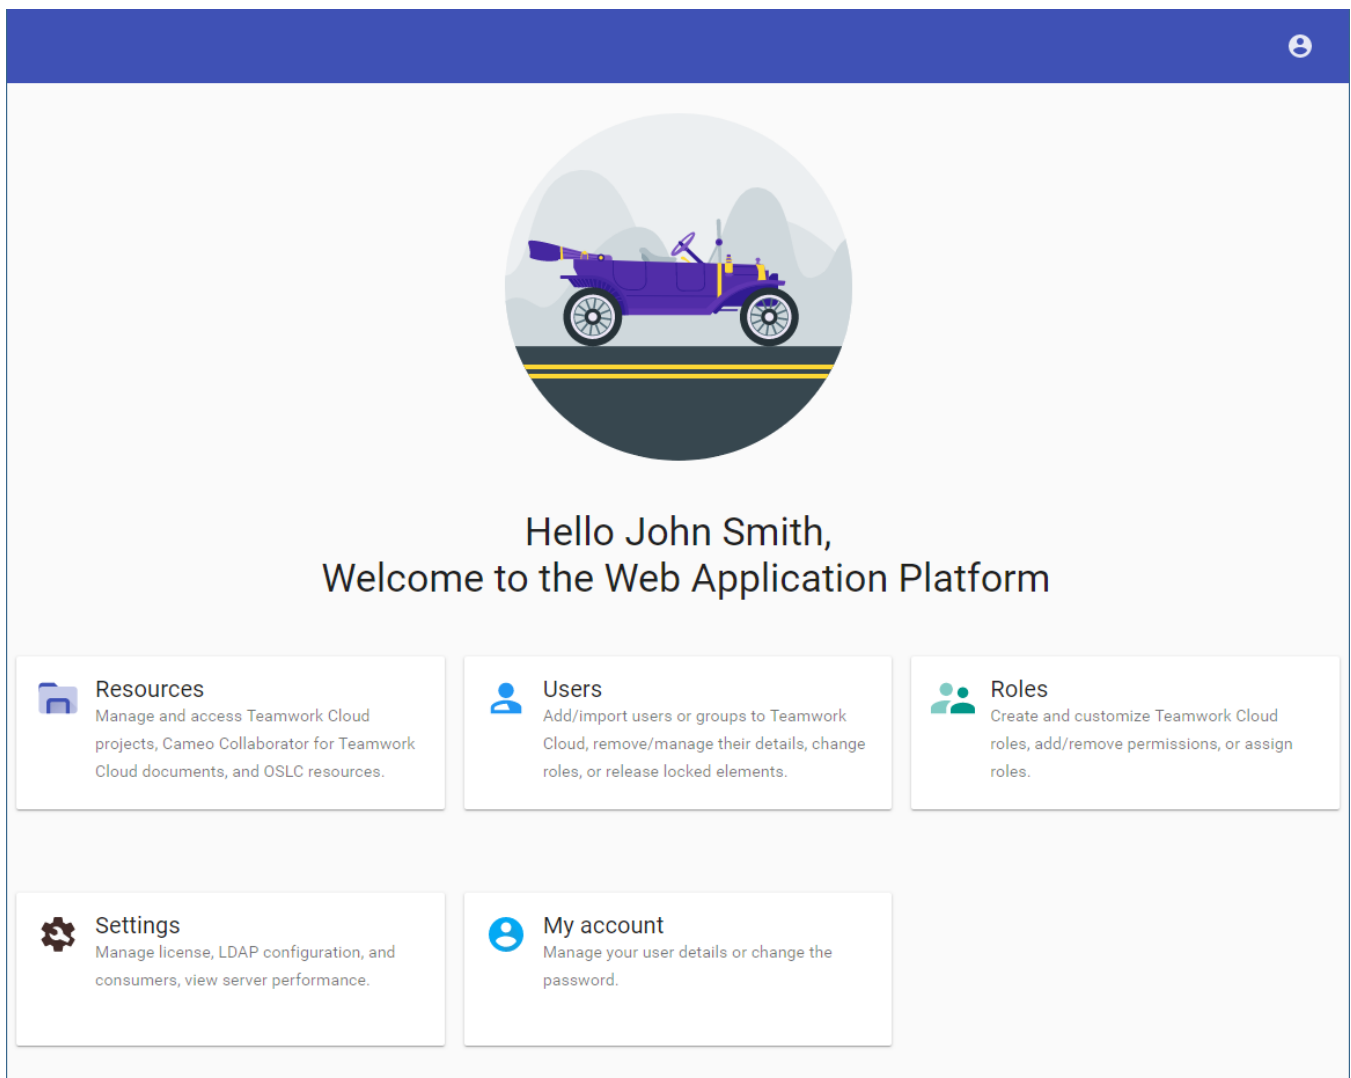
Hello John Smith,
Welcome to the Web Application Platform

Resources
Manage and access Teamwork Cloud projects, Cameo Collaborator for Teamwork Cloud documents, and OSLC resources.

Users
Add/import users or groups to Teamwork Cloud, remove/manage their details, change roles, or release locked elements.

Roles
Create and customize Teamwork Cloud roles, add/remove permissions, or assign roles.

Settings
Manage license, LDAP configuration, and consumers, view server performance.

My account
Manage your user details or change the password.